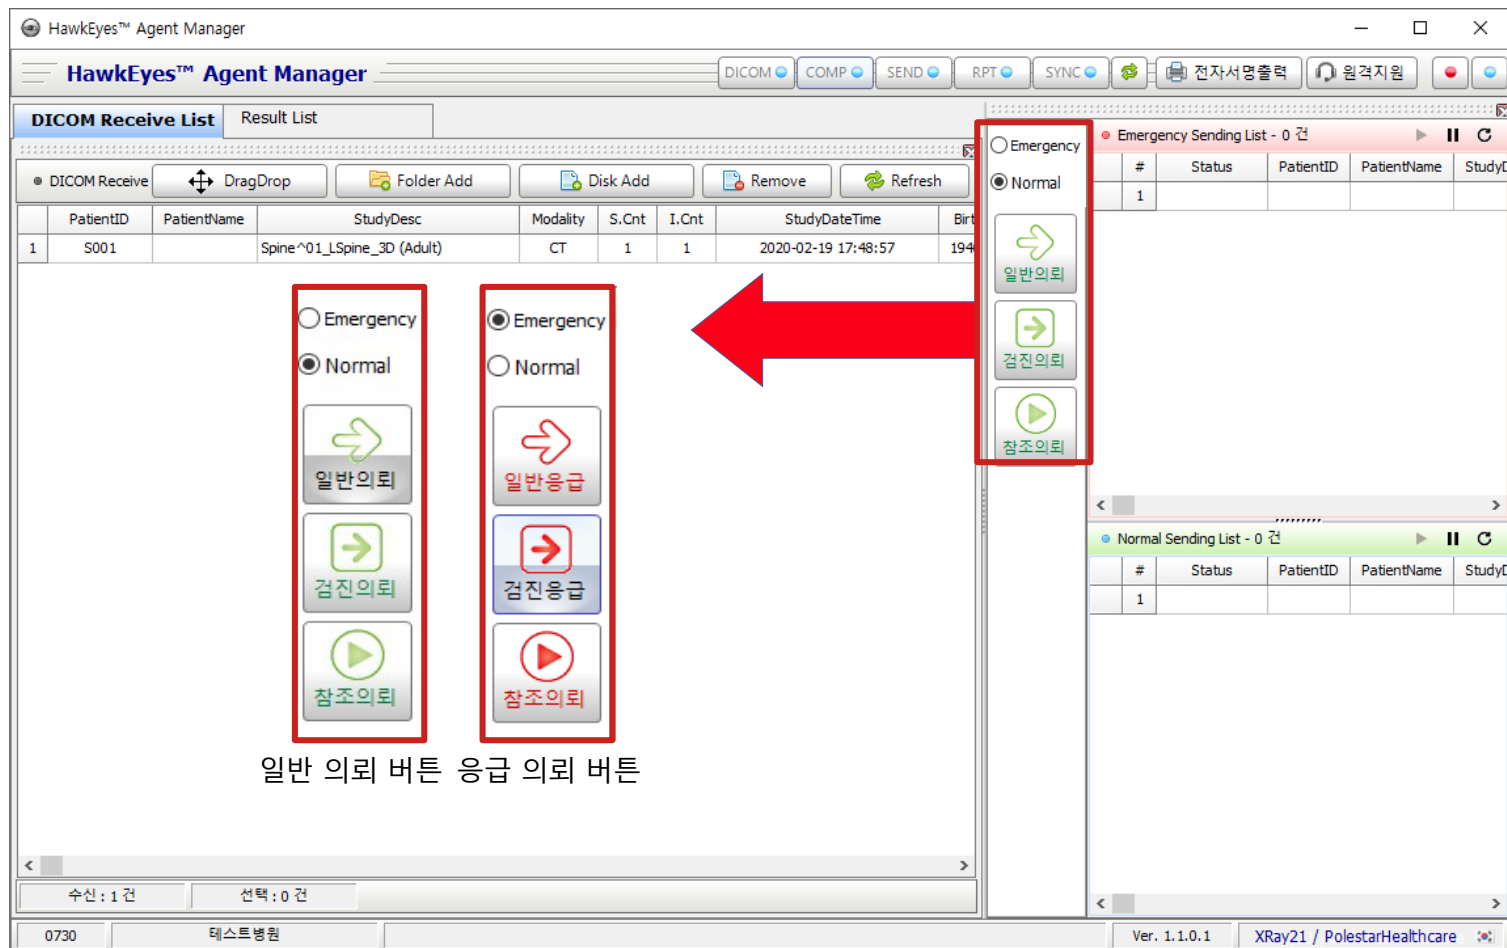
HawkEyes™ Agent Manager

HawkEyes™ Agent Manager

DICOM COMP SEND RPT SYNC 전자서명출력 원격지원

DICOM Receive List | Result List

DICOM Receive | DragDrop | Folder Add | Disk Add | Remove | Refresh

| | PatientID | PatientName | StudyDesc | Modality | S.Cnt | I.Cnt | StudyDateTime | Birt |
|---|---|---|---|---|---|---|---|---|
| 1 | S001 | | Spine^01_LSpine_3D (Adult) | CT | 1 | 1 | 2020-02-19 17:48:57 | 194 |

Emergency
Normal
일반의뢰
검진의뢰
참조의뢰

Emergency
Normal
일반응급
검진응급
참조의뢰

일반 의뢰 버튼 응급 의뢰 버튼

Emergency
Normal
일반의뢰
검진의뢰
참조의뢰

Emergency Sending List - 0 건

| # | Status | PatientID | PatientName | StudyI |
|---|---|---|---|---|
| 1 | | | | |

Normal Sending List - 0 건

| # | Status | PatientID | PatientName | StudyI |
|---|---|---|---|---|
| 1 | | | | |

수신 : 1 건 선택 : 0 건

0730 테스트병원 Ver. 1.1.0.1 XRay21 / PolestarHealthcare